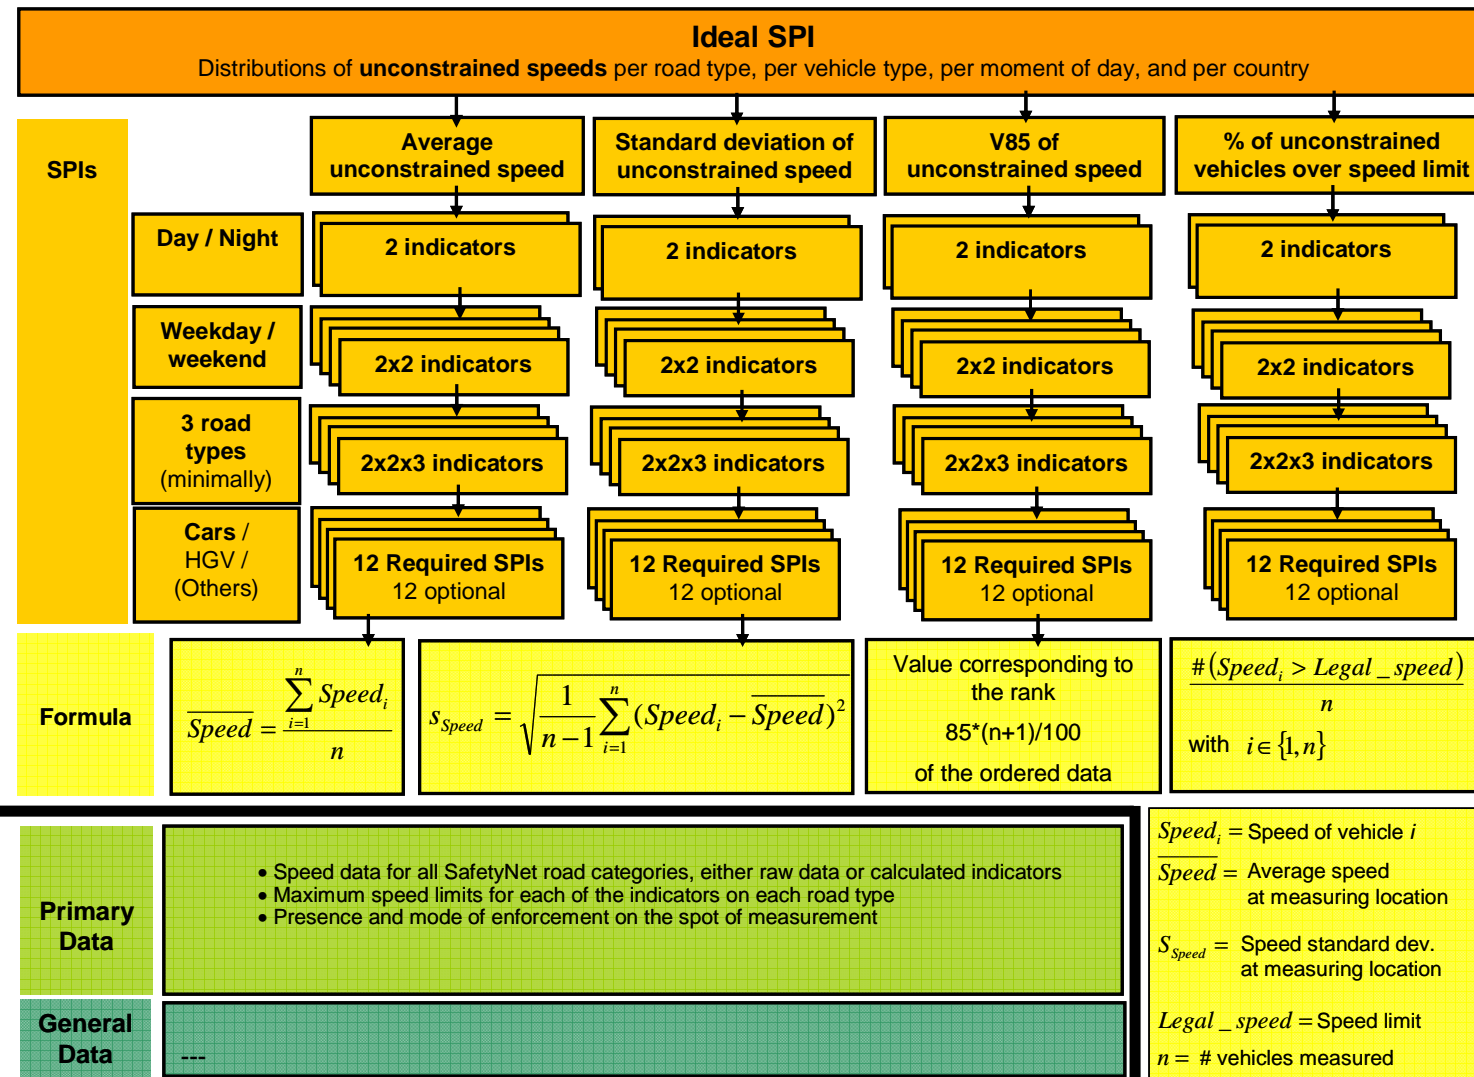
Ideal SPI
Distributions of unconstrained speeds per road type, per vehicle type, per moment of day, and per country

SPIs

Average unconstrained speed

Standard deviation of unconstrained speed

V85 of unconstrained speed

% of unconstrained vehicles over speed limit

Day / Night

2 indicators

2 indicators

2 indicators

2 indicators

Weekday / weekend

2x2 indicators

2x2 indicators

2x2 indicators

2x2 indicators

3 road types (minimally)

2x2x3 indicators

2x2x3 indicators

2x2x3 indicators

2x2x3 indicators

Cars / HGV / (Others)

12 Required SPIs
12 optional

12 Required SPIs
12 optional

12 Required SPIs
12 optional

12 Required SPIs
12 optional

Formula

$\overline{Speed} = \frac{\sum_{i=1}^{n} Speed_i}{n}$

$s_{Speed} = \sqrt{\frac{1}{n-1}\sum_{i=1}^{n}(Speed_i - \overline{Speed})^2}$

Value corresponding to the rank
85*(n+1)/100
of the ordered data

$\frac{\#(Speed_i > Legal\_speed)}{n}$
with $i \in \{1, n\}$

Primary Data

• Speed data for all SafetyNet road categories, either raw data or calculated indicators
• Maximum speed limits for each of the indicators on each road type
• Presence and mode of enforcement on the spot of measurement

General Data

---

$Speed_i =$ Speed of vehicle $i$
$\overline{Speed} =$ Average speed at measuring location
$S_{Speed} =$ Speed standard dev. at measuring location
$Legal\_speed =$ Speed limit
$n =$ # vehicles measured